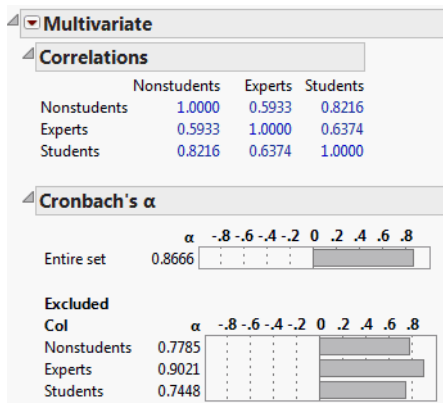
Multivariate

Correlations

| | Nonstudents | Experts | Students |
|---|---|---|---|
| Nonstudents | 1.0000 | 0.5933 | 0.8216 |
| Experts | 0.5933 | 1.0000 | 0.6374 |
| Students | 0.8216 | 0.6374 | 1.0000 |

Cronbach's α

| | α | -.8 -.6 -.4 -.2 0 .2 .4 .6 .8 |
|---|---|---|
| Entire set | 0.8666 | |

| Excluded Col | α | -.8 -.6 -.4 -.2 0 .2 .4 .6 .8 |
|---|---|---|
| Nonstudents | 0.7785 | |
| Experts | 0.9021 | |
| Students | 0.7448 | |